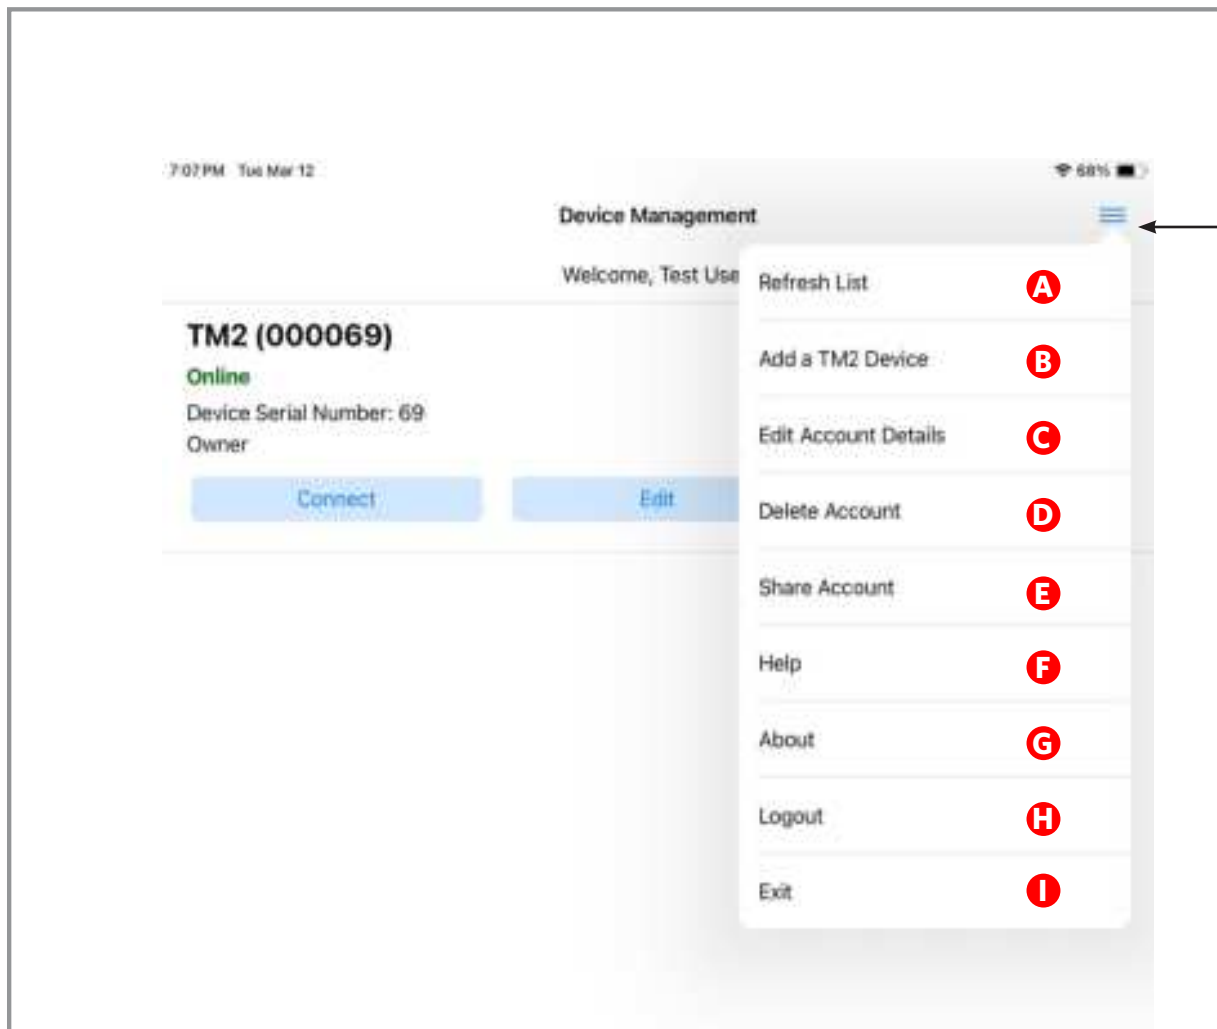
7:07 PM Tue Mar 12

68%

Device Management

Welcome, Test Use

TM2 (000069)

Online

Device Serial Number: 69

Owner

Connect

Edit

Refresh List A

Add a TM2 Device B

Edit Account Details C

Delete Account D

Share Account E

Help F

About G

Logout H

Exit I